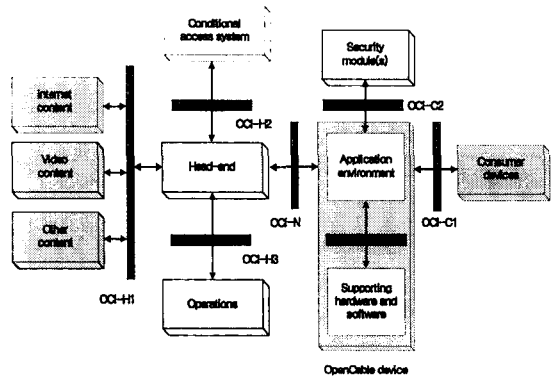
Conditional access system

Security module(s)

Internet content

Video content

Other content

OCI-H2

OCI-C2

Head-end

Application environment

Consumer devices

OCI-N

OCI-C1

OCI-H3

OCI-H1

Operations

Supporting hardware and software

OpenCable device